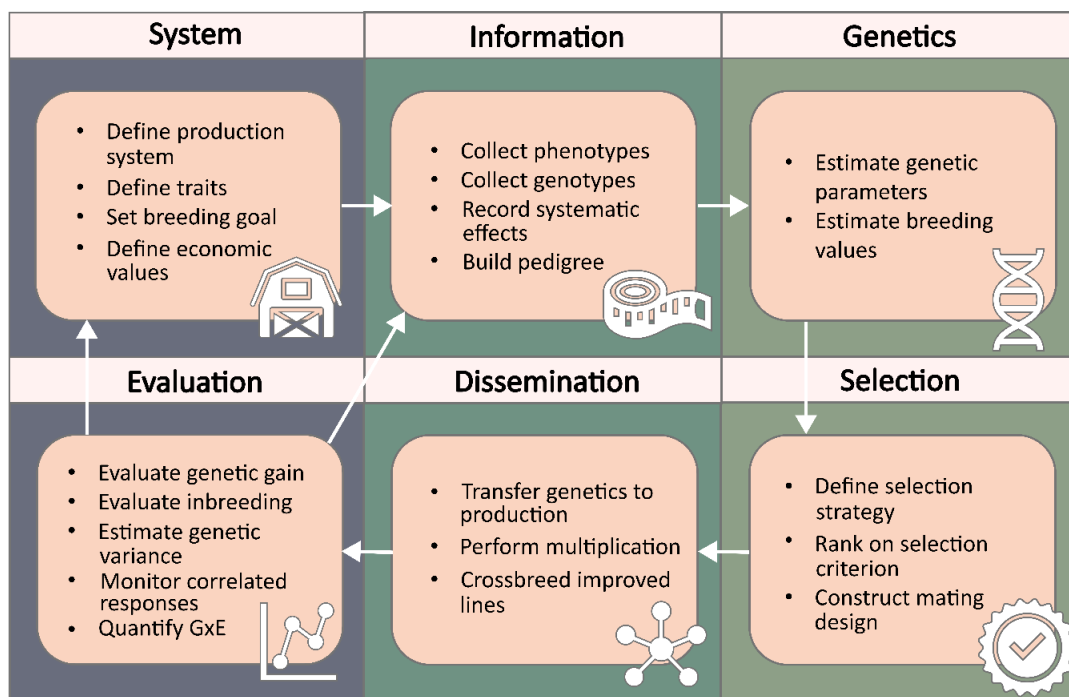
System

- Define production system
- Define traits
- Set breeding goal
- Define economic values

Information

- Collect phenotypes
- Collect genotypes
- Record systematic effects
- Build pedigree

Genetics

- Estimate genetic parameters
- Estimate breeding values

Evaluation

- Evaluate genetic gain
- Evaluate inbreeding
- Estimate genetic variance
- Monitor correlated responses
- Quantify GxE

Dissemination

- Transfer genetics to production
- Perform multiplication
- Crossbreed improved lines

Selection

- Define selection strategy
- Rank on selection criterion
- Construct mating design